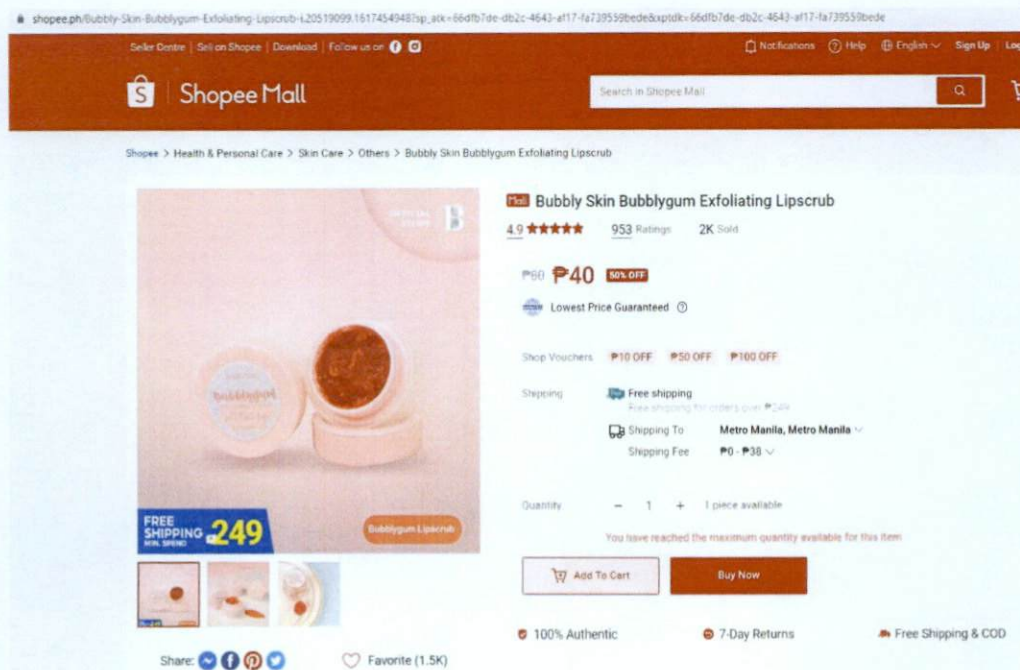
shopee.ph/Bubbly-Skin-Bubblygum-Exfoliating-Lipscrub-i.20519099.1617454948?sp_atk=66dfb7de-db2c-4643-af17-fa739559bede&xptdk=66dfb7de-db2c-4643-af17-fa739559bede

Seller Centre | Sell on Shopee | Download | Follow us on

Notifications | Help | English | Sign Up | Log

Shopee Mall

Search in Shopee Mall

Shopee > Health & Personal Care > Skin Care > Others > Bubbly Skin Bubblygum Exfoliating Lipscrub

Mall Bubbly Skin Bubblygum Exfoliating Lipscrub

4.9 ★★★★★ 953 Ratings 2K Sold

₱80 ₱40 50% OFF

Lowest Price Guaranteed

Shop Vouchers ₱10 OFF ₱50 OFF ₱100 OFF

Shipping Free shipping
Free shipping for orders over ₱249

Shipping To Metro Manila, Metro Manila
Shipping Fee ₱0 - ₱38

Quantity − 1 + 1 piece available

You have reached the maximum quantity available for this item

Add To Cart Buy Now

FREE SHIPPING MIN. SPEND ₱249

Bubblygum Lipscrub

Share:

Favorite (1.5K)

100% Authentic 7-Day Returns Free Shipping & COD